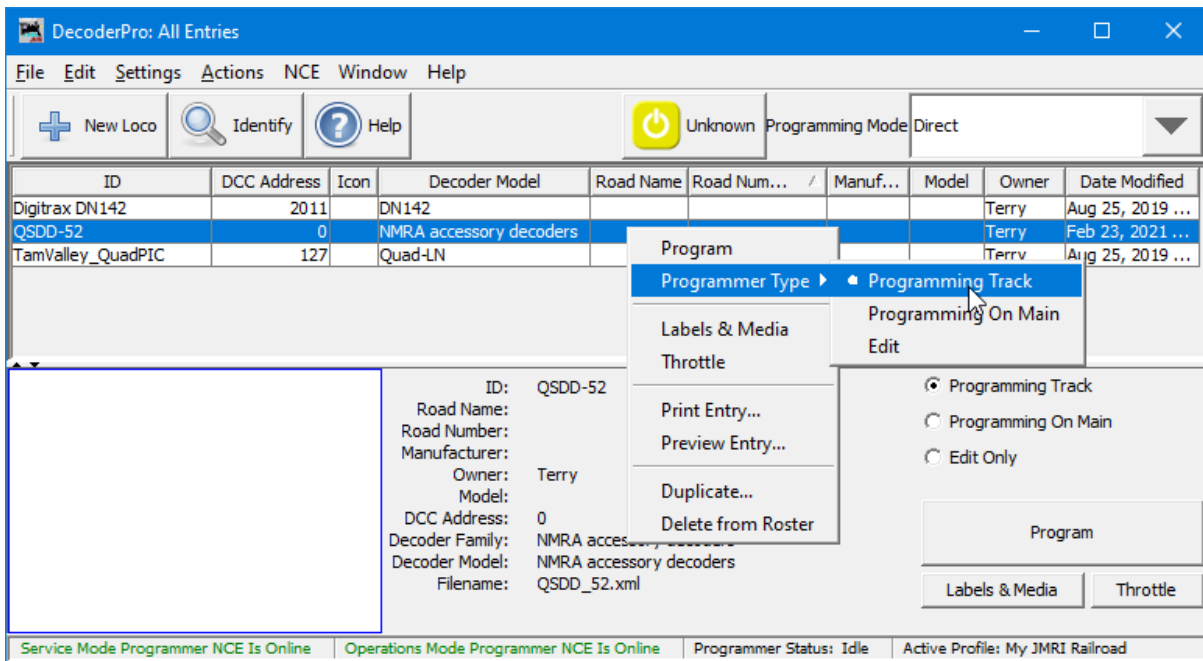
DecoderPro: All Entries

File Edit Settings Actions NCE Window Help

New Loco | Identify | Help | Unknown | Programming Mode | Direct

| ID | DCC Address | Icon | Decoder Model | Road Name | Road Num... | Manuf... | Model | Owner | Date Modified |
|---|---|---|---|---|---|---|---|---|---|
| Digitrax DN142 | 2011 | | DN142 | | | | | Terry | Aug 25, 2019 ... |
| QSDD-52 | 0 | | NMRA accessory decoders | | | | | Terry | Feb 23, 2021 ... |
| TamValley_QuadPIC | 127 | | Quad-LN | | | | | Terry | Aug 25, 2019 ... |

Program
Programmer Type
Labels & Media
Throttle
Print Entry...
Preview Entry...
Duplicate...
Delete from Roster

Programming Track
Programming On Main
Edit

ID: QSDD-52
Road Name:
Road Number:
Manufacturer:
Owner: Terry
Model:
DCC Address: 0
Decoder Family: NMRA access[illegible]
Decoder Model: NMRA accessory decoders
Filename: QSDD_52.xml

Programming Track
Programming On Main
Edit Only

Program
Labels & Media
Throttle

Service Mode Programmer NCE Is Online | Operations Mode Programmer NCE Is Online | Programmer Status: Idle | Active Profile: My JMRI Railroad